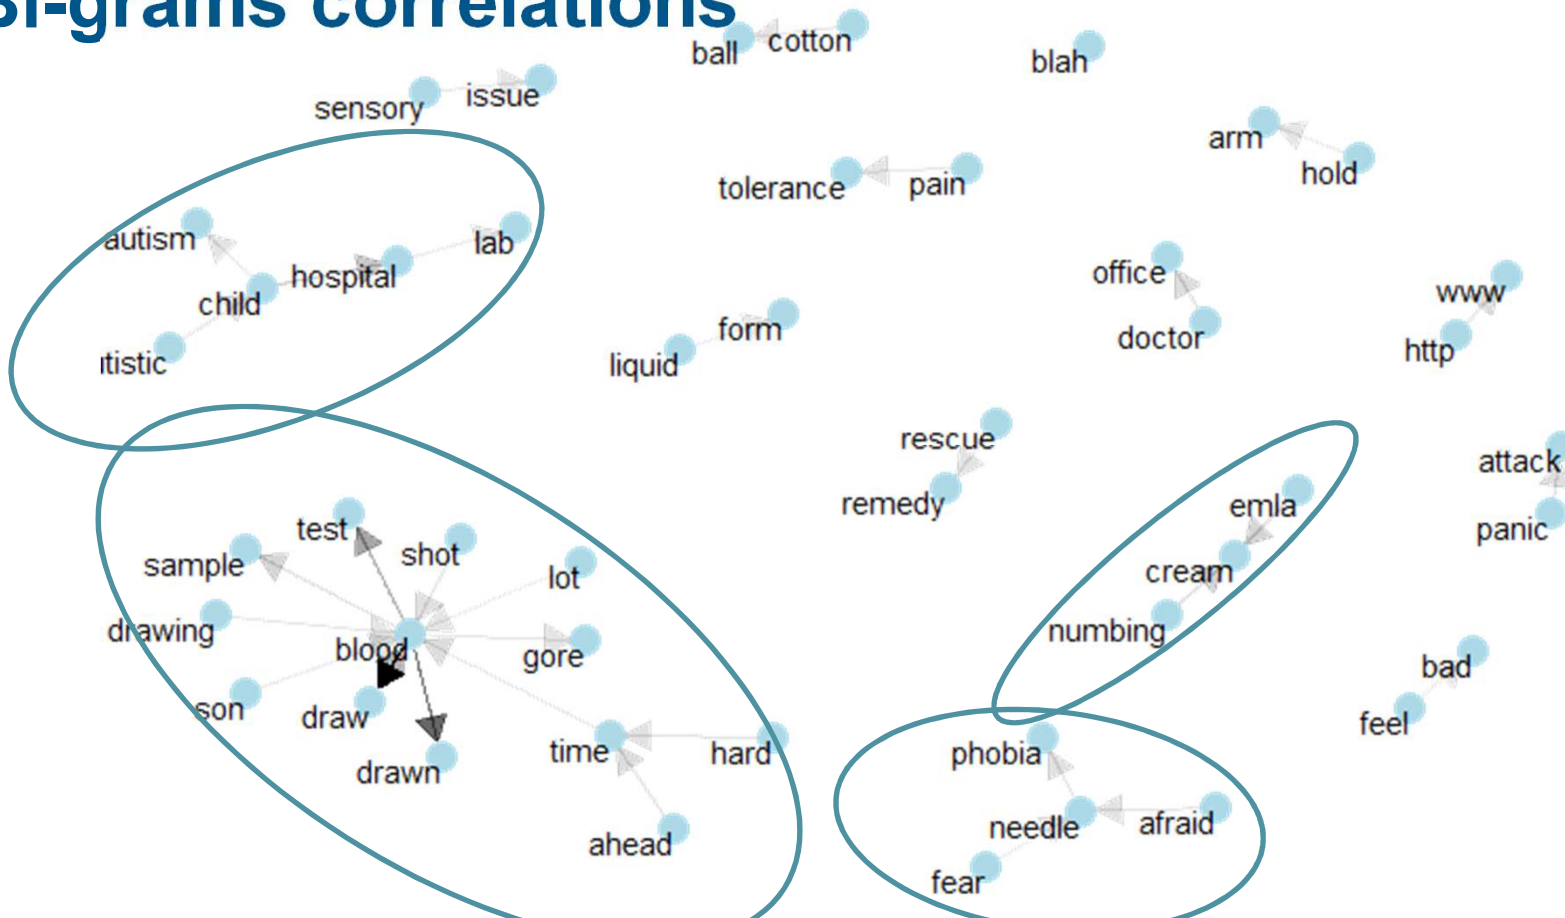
Bi-grams correlations

ball cotton

blah

sensory issue

arm

hold

tolerance pain

autism

lab

hospital

child

office

www

tistic

form

liquid

doctor

http

rescue

remedy

attack

panic

emla

test

shot

sample

lot

cream

drawing

numbing

blood

gore

bad

son

draw

feel

drawn

time

hard

phobia

needle

afraid

ahead

fear